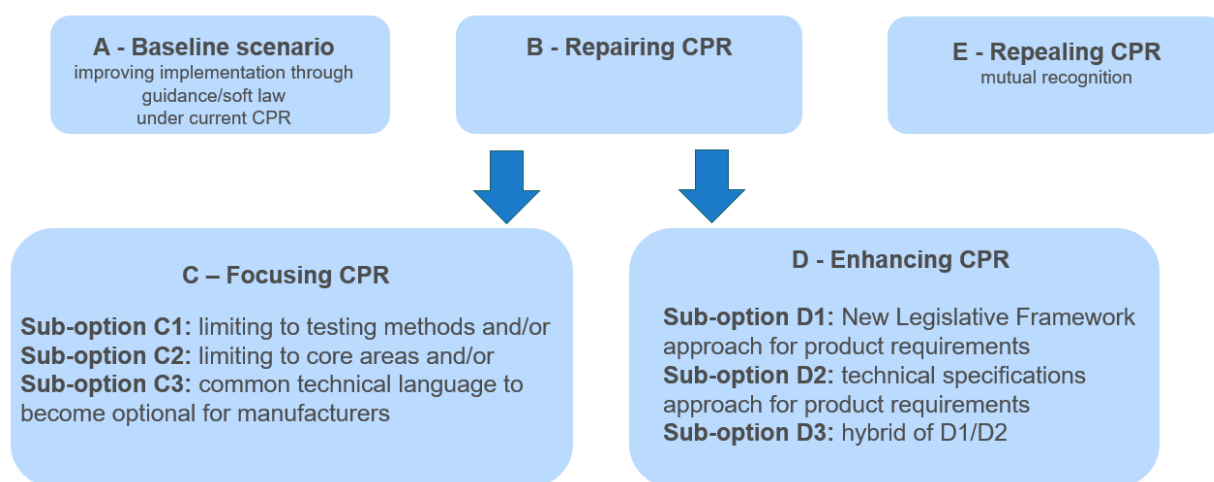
A - Baseline scenario
improving implementation through guidance/soft law under current CPR

B - Repairing CPR

E - Repealing CPR
mutual recognition

C – Focusing CPR

Sub-option C1: limiting to testing methods and/or
Sub-option C2: limiting to core areas and/or
Sub-option C3: common technical language to become optional for manufacturers

D - Enhancing CPR

Sub-option D1: New Legislative Framework approach for product requirements
Sub-option D2: technical specifications approach for product requirements
Sub-option D3: hybrid of D1/D2